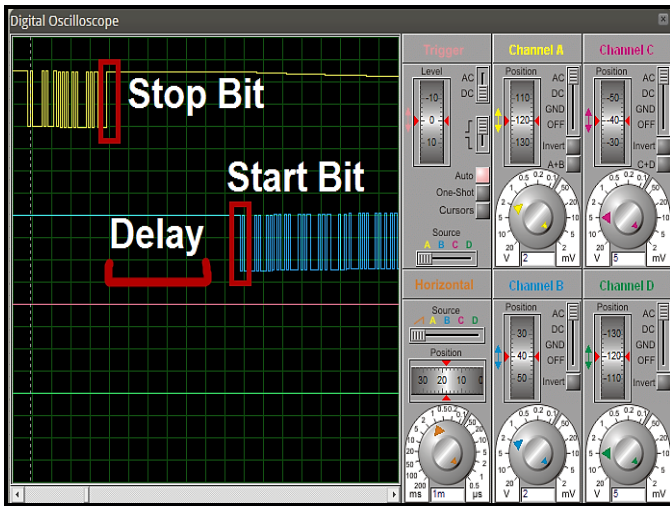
Digital Oscilloscope

Stop Bit

Start Bit

Delay

Trigger
Level
10
0
10
AC
DC
Auto
One-Shot
Cursors
Source
A B C D

Channel A
Position
110
120
130
AC
DC
GND
OFF
Invert
A+B
V
2
mV

Channel C
Position
-50
-40
-30
AC
DC
GND
OFF
Invert
C+D
V
5
mV

Horizontal
Source
A B C D
Position
30 20 10 0
ms
1m
µs

Channel B
Position
30
40
50
AC
DC
GND
OFF
Invert
V
2
mV

Channel D
Position
-130
-120
-110
AC
DC
GND
OFF
Invert
V
5
mV